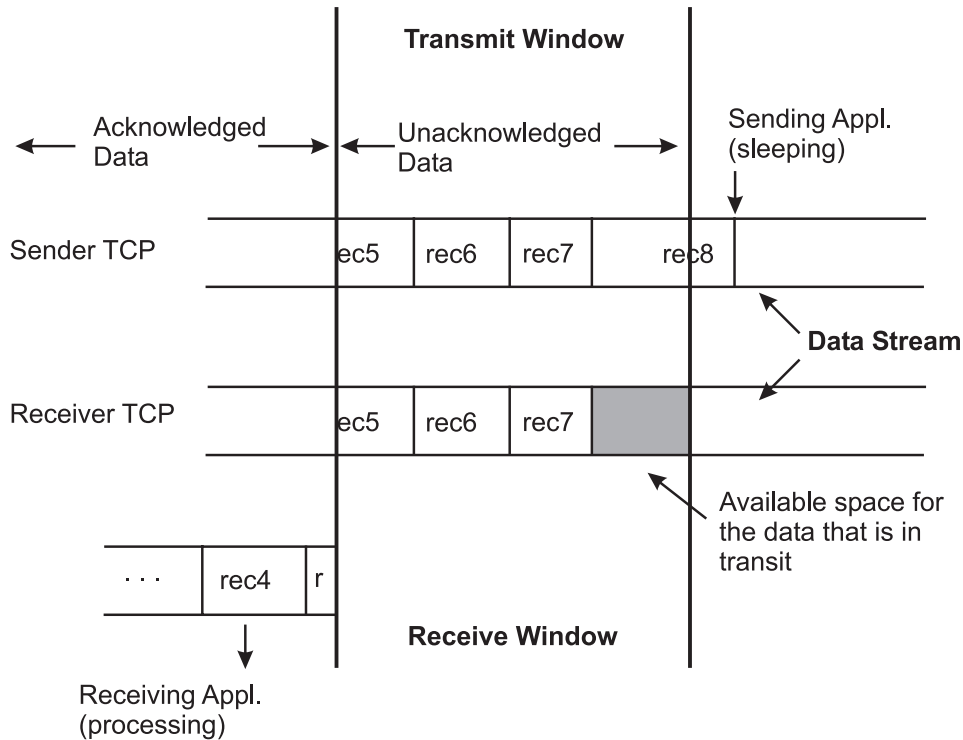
Transmit Window

Acknowledged Data

Unacknowledged Data

Sending Appl. (sleeping)

Sender TCP

ec5

rec6

rec7

rec8

Data Stream

Receiver TCP

ec5

rec6

rec7

Available space for the data that is in transit

. . .

rec4

r

Receive Window

Receiving Appl. (processing)